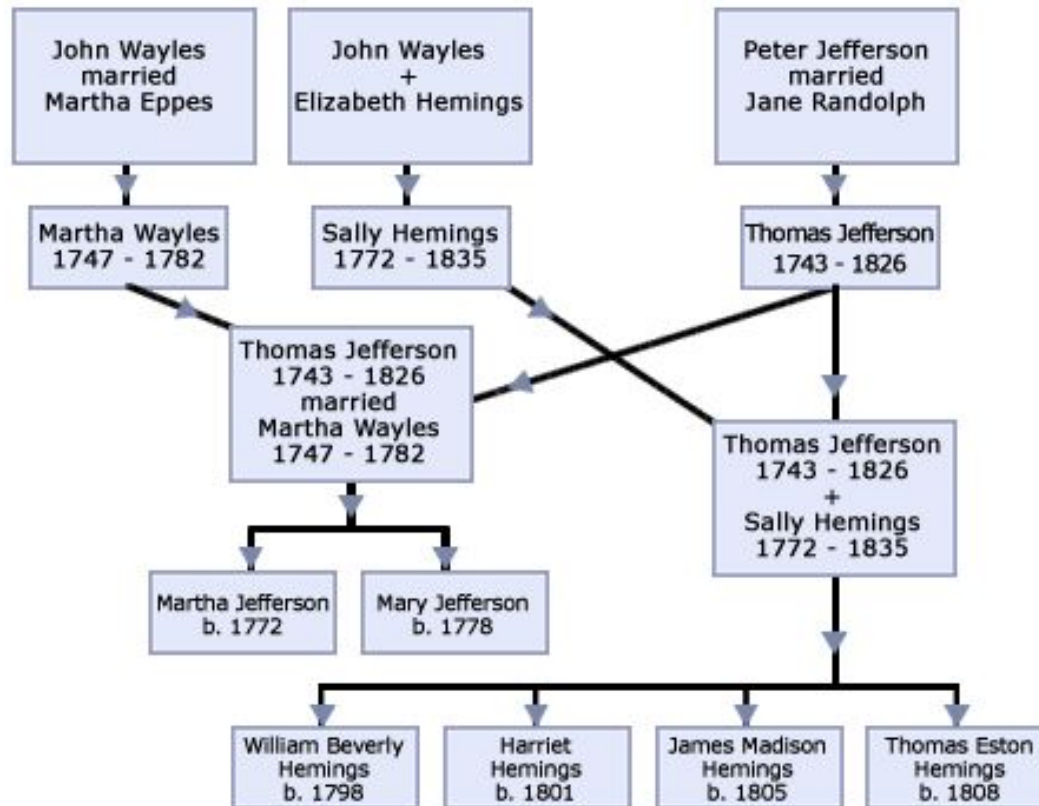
John Wayles
married
Martha Eppes

John Wayles
+
Elizabeth Hemings

Peter Jefferson
married
Jane Randolph

Martha Wayles
1747 - 1782

Sally Hemings
1772 - 1835

Thomas Jefferson
1743 - 1826

Thomas Jefferson
1743 - 1826
married
Martha Wayles
1747 - 1782

Thomas Jefferson
1743 - 1826
+
Sally Hemings
1772 - 1835

Martha Jefferson
b. 1772

Mary Jefferson
b. 1778

William Beverly
Hemings
b. 1798

Harriet
Hemings
b. 1801

James Madison
Hemings
b. 1805

Thomas Eston
Hemings
b. 1808